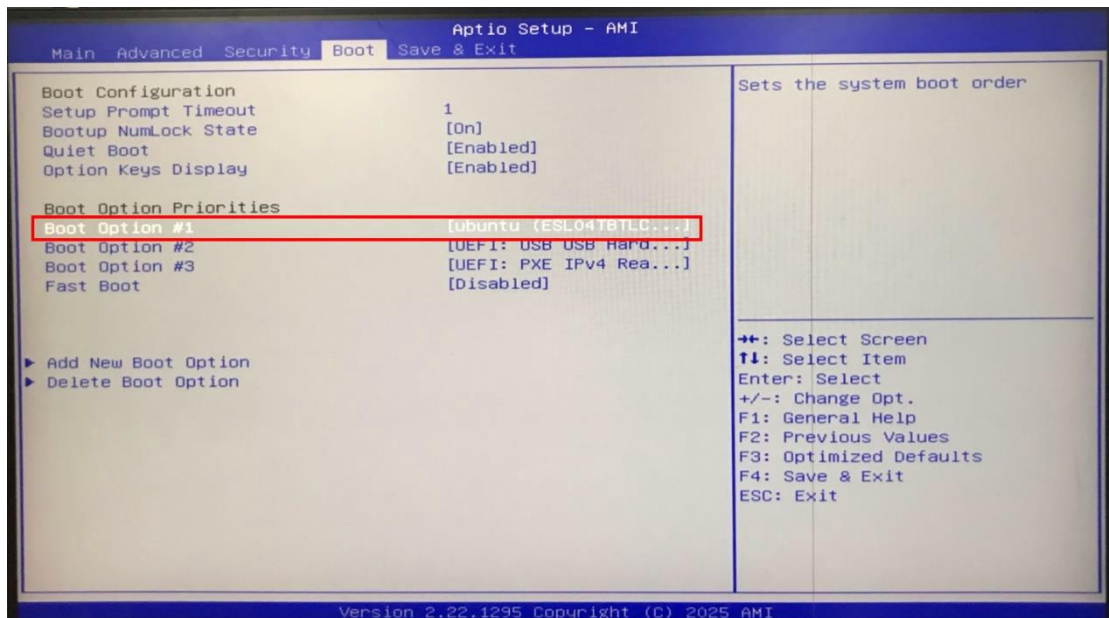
Aptio Setup – AMI
Main Advanced Security Boot Save & Exit

Boot Configuration
Setup Prompt Timeout 1
Bootup NumLock State [On]
Quiet Boot [Enabled]
Option Keys Display [Enabled]

Boot Option Priorities
Boot Option #1 [ubuntu (ESL04TBTLC...]
Boot Option #2 [UEFI: USB USB Hard...]
Boot Option #3 [UEFI: PXE IPv4 Rea...]
Fast Boot [Disabled]

▶ Add New Boot Option
▶ Delete Boot Option

Sets the system boot order

→←: Select Screen
↑↓: Select Item
Enter: Select
+/–: Change Opt.
F1: General Help
F2: Previous Values
F3: Optimized Defaults
F4: Save & Exit
ESC: Exit

Version 2.22.1295 Copyright (C) 2025 AMI